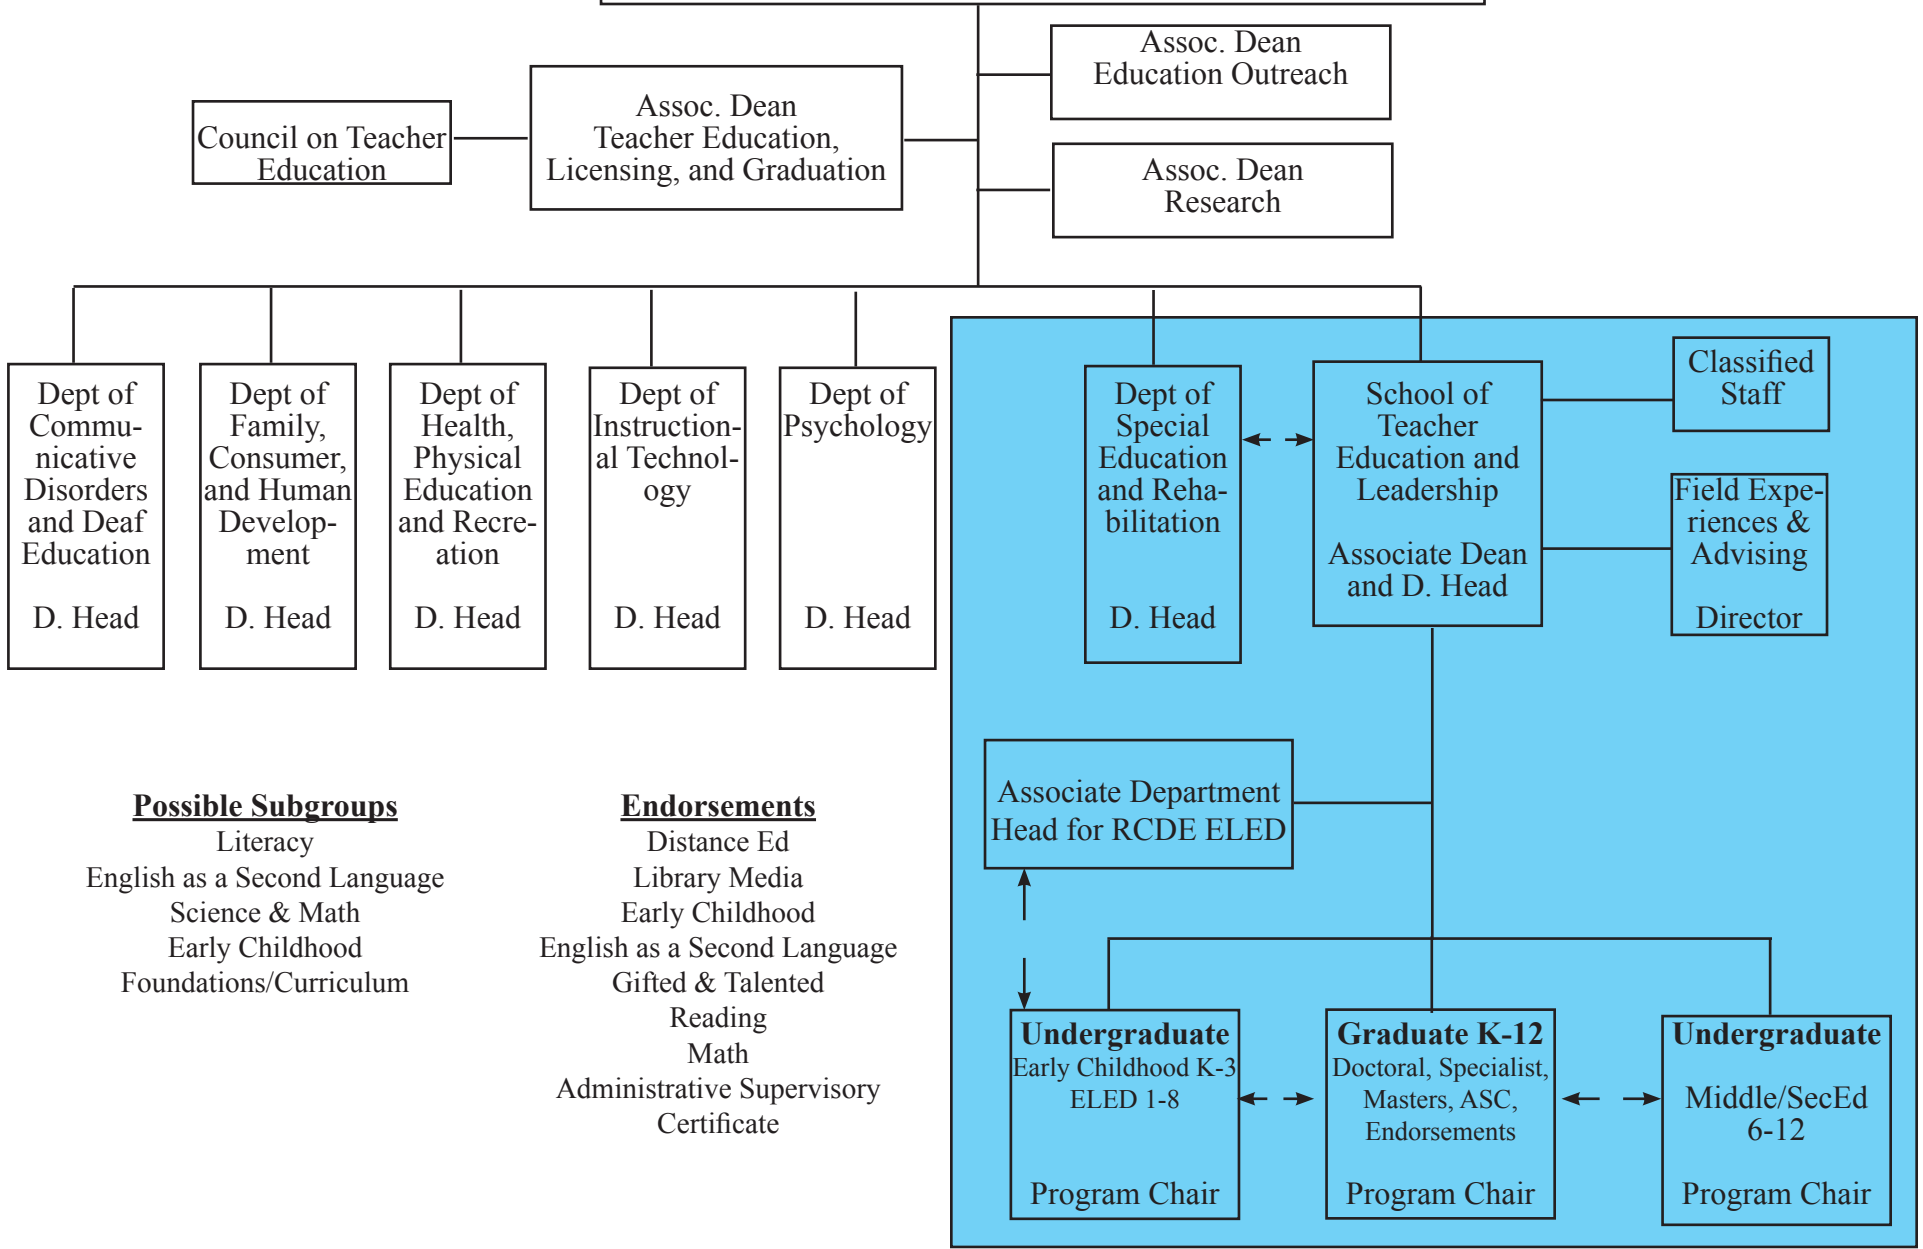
Assoc. Dean
Education Outreach

Council on Teacher Education

Assoc. Dean
Teacher Education, Licensing, and Graduation

Assoc. Dean
Research

Dept of Communicative Disorders and Deaf Education

D. Head

Dept of Family, Consumer, and Human Development

D. Head

Dept of Health, Physical Education and Recreation

D. Head

Dept of Instructional Technology

D. Head

Dept of Psychology

D. Head

Dept of Special Education and Rehabilitation

D. Head

School of Teacher Education and Leadership

Associate Dean and D. Head

Classified Staff

Field Experiences & Advising

Director

Possible Subgroups
Literacy
English as a Second Language
Science & Math
Early Childhood
Foundations/Curriculum

Endorsements
Distance Ed
Library Media
Early Childhood
English as a Second Language
Gifted & Talented
Reading
Math
Administrative Supervisory Certificate

Associate Department Head for RCDE ELED

Undergraduate
Early Childhood K-3
ELED 1-8

Program Chair

Graduate K-12
Doctoral, Specialist, Masters, ASC, Endorsements

Program Chair

Undergraduate

Middle/SecEd 6-12

Program Chair